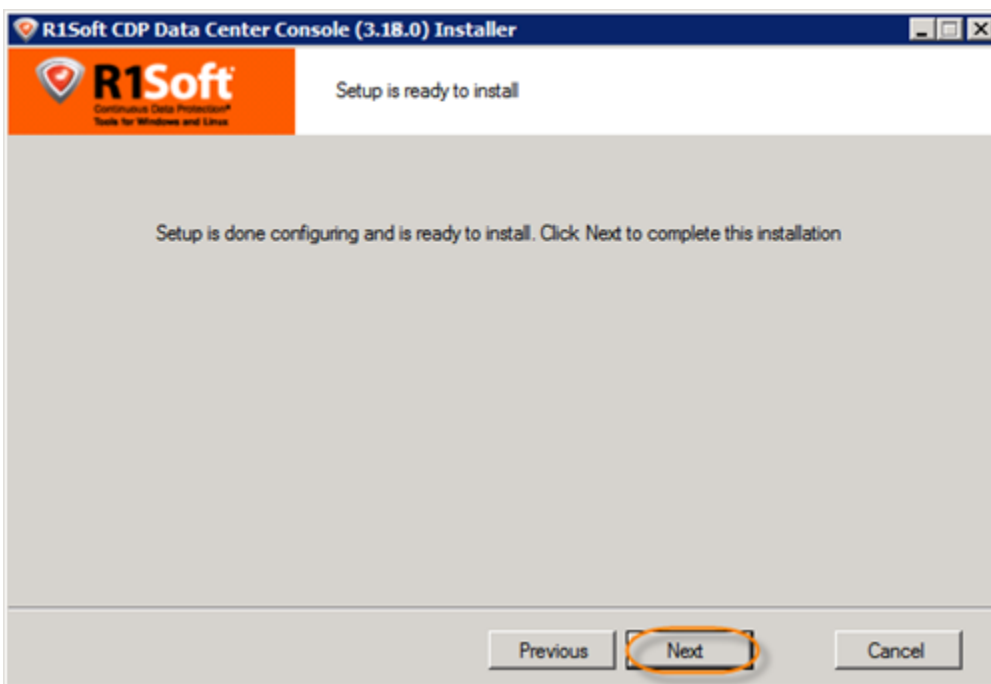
R1Soft CDP Data Center Console (3.18.0) Installer

R1Soft
Continuous Data Protection®
Tools for Windows and Linux

Setup is ready to install

Setup is done configuring and is ready to install. Click Next to complete this installation

Previous
Next
Cancel